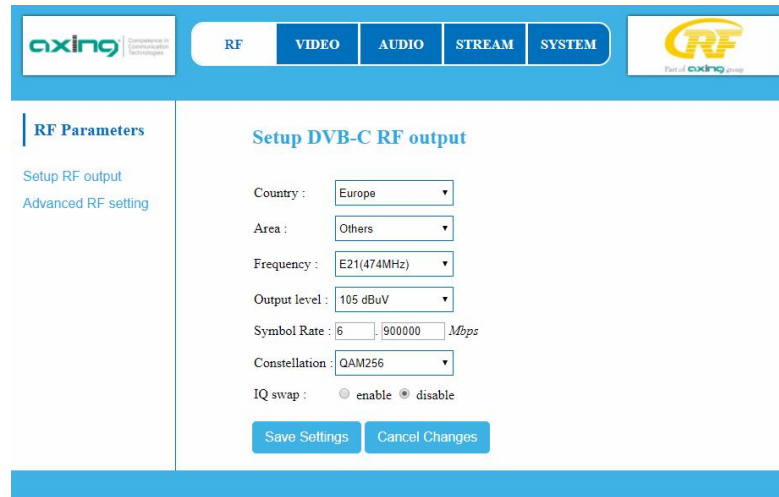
axing Competence in Communication Technologies

RF VIDEO AUDIO STREAM SYSTEM

RF
Part of axing group

RF Parameters

Setup RF output
Advanced RF setting

Setup DVB-C RF output

Country : Europe

Area : Others

Frequency : E21(474MHz)

Output level : 105 dBuV

Symbol Rate : 6 . 900000 Mbps

Constellation : QAM256

IQ swap : enable disable

Save Settings Cancel Changes